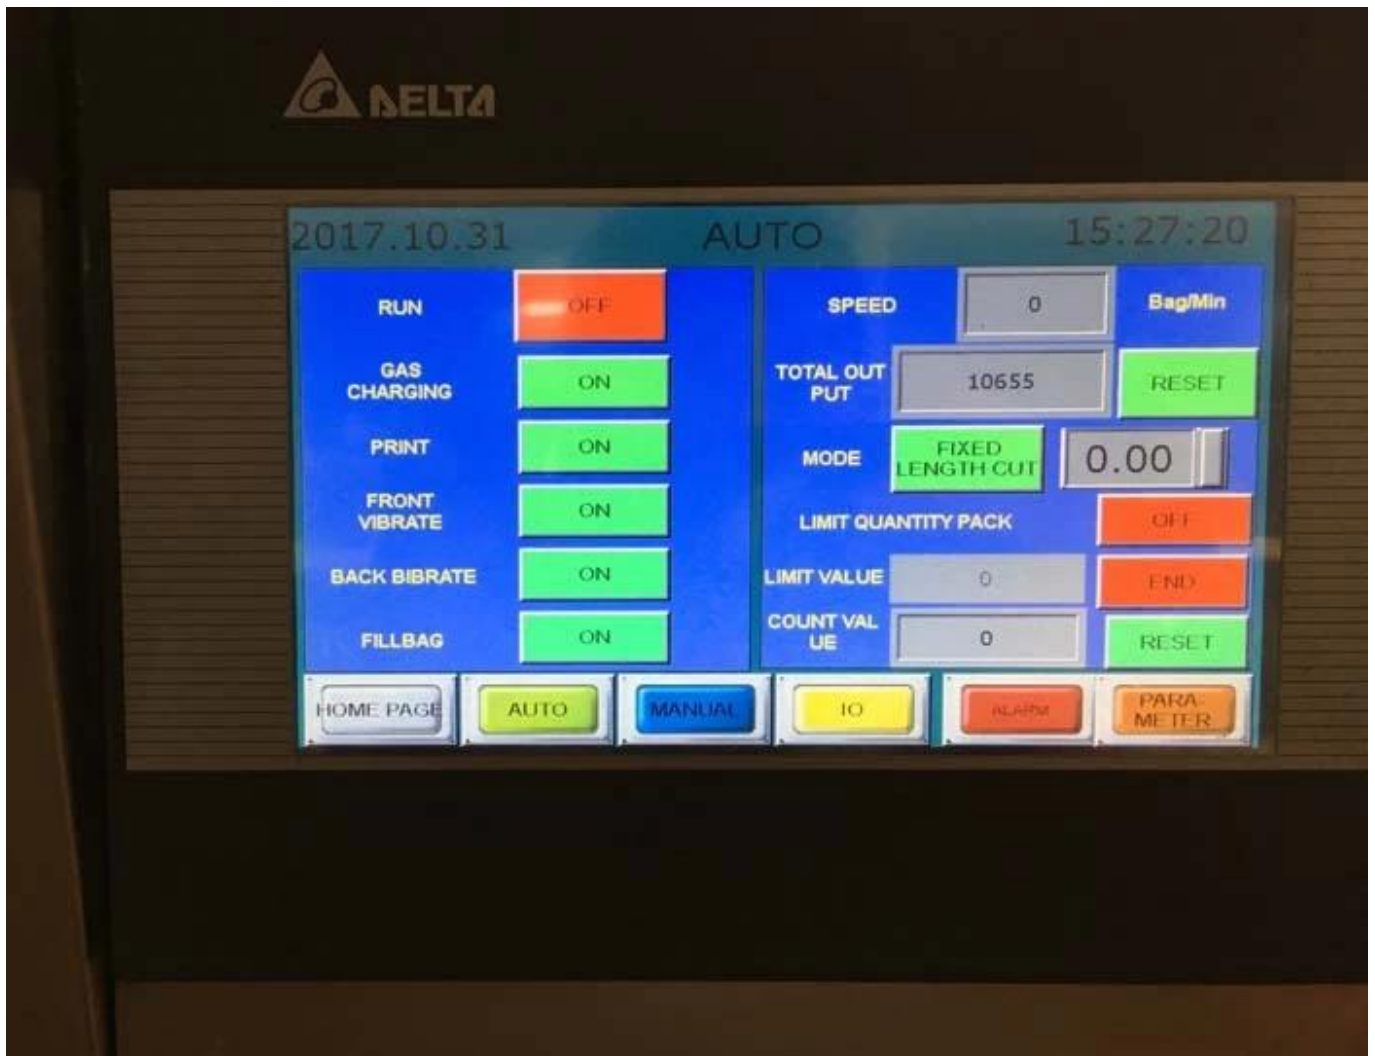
DELTA

2017.10.31 AUTO 15:27:20

RUN OFF

GAS CHARGING ON

PRINT ON

FRONT VIBRATE ON

BACK BIBRATE ON

FILLBAG ON

SPEED 0 Bag/Min

TOTAL OUT PUT 10655 RESET

MODE FIXED LENGTH CUT 0.00

LIMIT QUANTITY PACK OFF

LIMIT VALUE 0 END

COUNT VAL UE 0 RESET

HOME PAGE AUTO MANUAL IO ALARM PARA METER